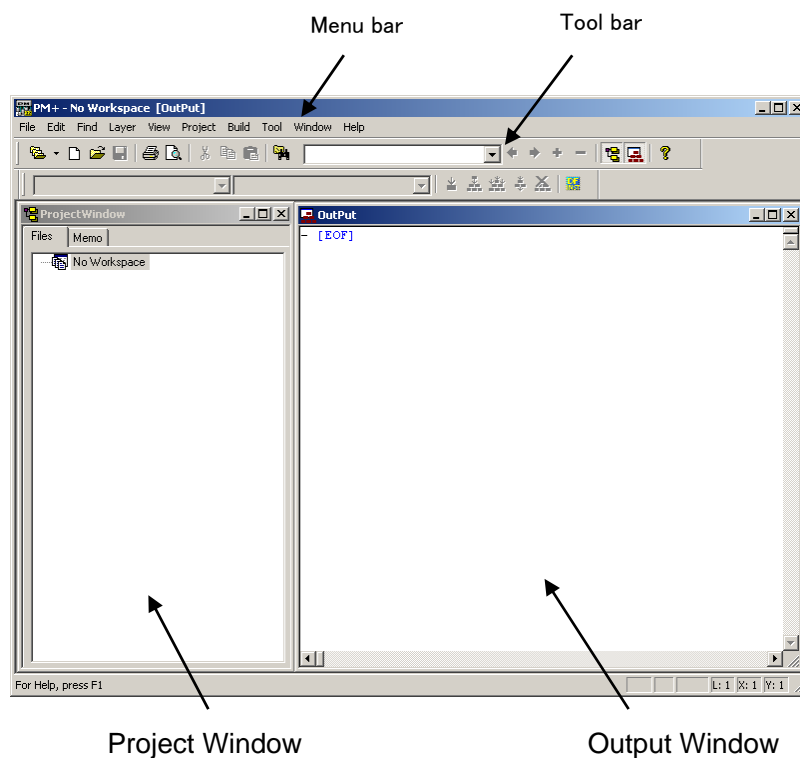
Menu bar

Tool bar

PM+ - No Workspace [OutPut]

File Edit Find Layer View Project Build Tool Window Help

ProjectWindow

Files Memo

No Workspace

OutPut

[EOF]

For Help, press F1

L: 1 X: 1 Y: 1

Project Window

Output Window